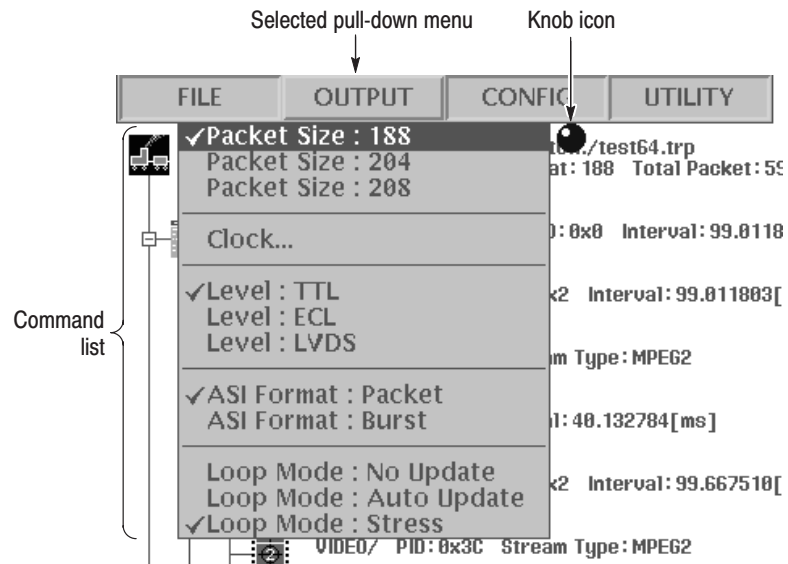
Selected pull-down menu

Knob icon

FILE
OUTPUT
CONFIG
UTILITY

✓Packet Size : 188
Packet Size : 204
Packet Size : 208

Clock...

✓Level : TTL
Level : ECL
Level : LVDS

✓ASI Format : Packet
ASI Format : Burst

Loop Mode : No Update
Loop Mode : Auto Update
✓Loop Mode : Stress

Command list

./test64.trp
at: 188 Total Packet: 59
0: 0x0 Interval: 99.0118
x2 Interval: 99.011803[
m Type: MPEG2
l: 40.132784[ms]
x2 Interval: 99.667510[
VIDEO/ PID: 0x3C Stream Type: MPEG2